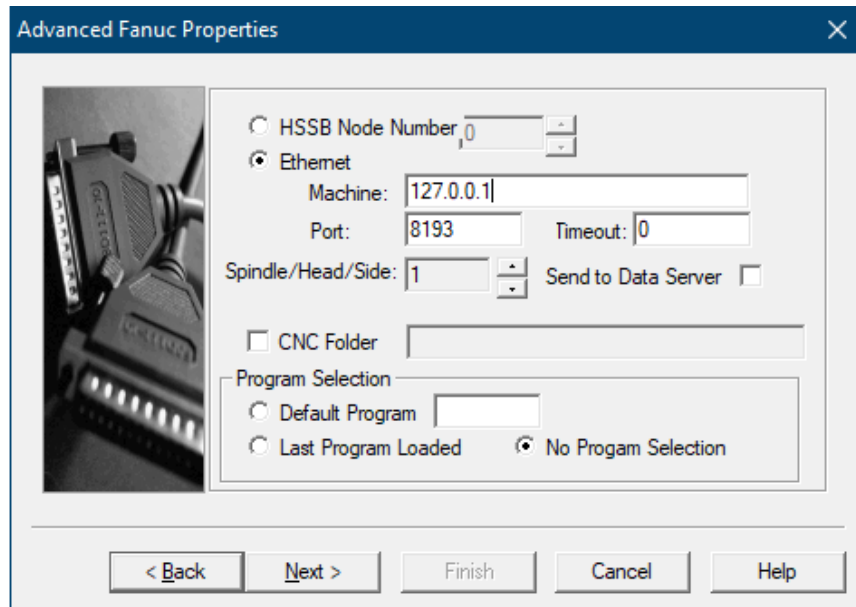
Advanced Fanuc Properties

HSSB Node Number 0
Ethernet
Machine: 127.0.0.1
Port: 8193
Timeout: 0
Spindle/Head/Side: 1
Send to Data Server
CNC Folder
Program Selection
Default Program
Last Program Loaded
No Progam Selection

< Back
Next >
Finish
Cancel
Help